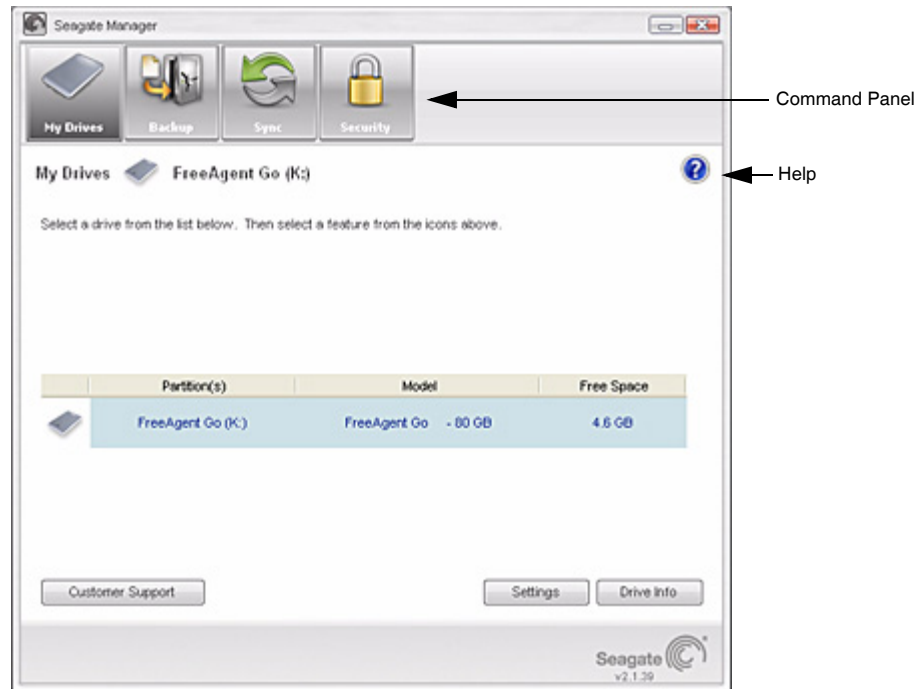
Seagate Manager

My Drives
Backup
Sync
Security

Command Panel

My Drives FreeAgent Go (K:)

Help

Select a drive from the list below. Then select a feature from the icons above.

| | Partition(s) | Model | Free Space |
|---|---|---|---|
| | FreeAgent Go (K:) | FreeAgent Go - 80 GB | 4.6 GB |

Customer Support
Settings
Drive Info

Seagate
v2.1.39